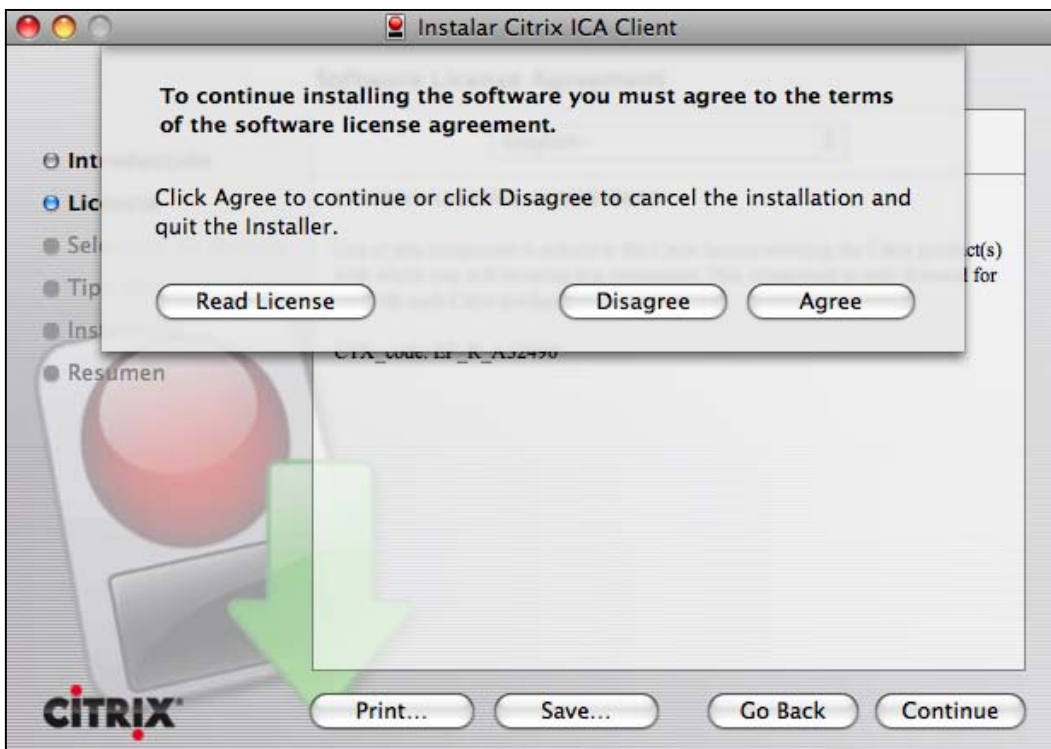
Instalar Citrix ICA Client

To continue installing the software you must agree to the terms of the software license agreement.

Click Agree to continue or click Disagree to cancel the installation and quit the Installer.

Read License

Disagree

Agree

Int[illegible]

Lic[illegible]

Sel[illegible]

Tip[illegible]

Ins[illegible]

Resumen

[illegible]ct(s)

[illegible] for

CTX_code: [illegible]

CITRIX

Print...

Save...

Go Back

Continue